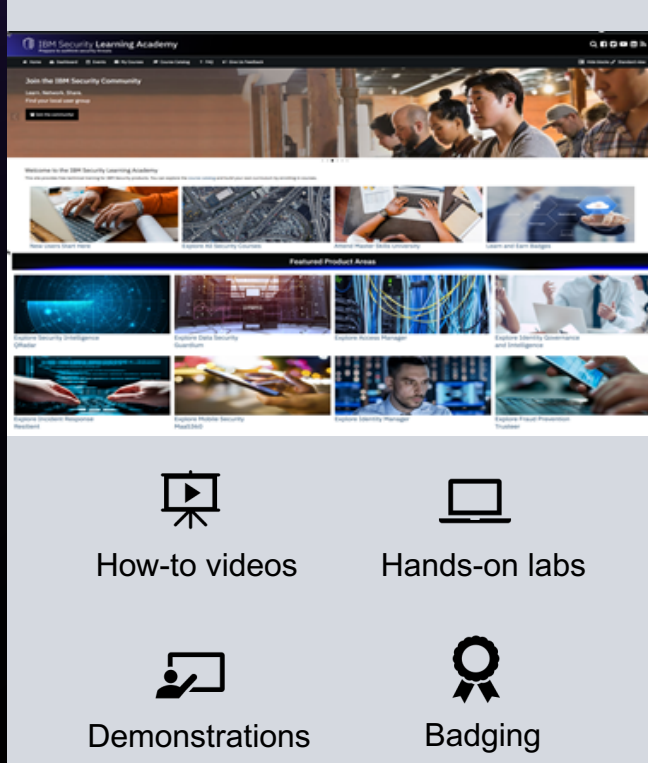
IBM Security Learning Academy

Join the IBM Security Community

Learn. Network. Share. Find your local user group

Welcome to the IBM Security Learning Academy

New Users Start Here

Explore All Security Courses

Attend Master Skills University

Learn and Earn Badges

Featured Product Areas

Explore Security Intelligence QRadar

Explore Data Security Guardium

Explore Access Manager

Explore Identity Governance and Intelligence

Explore Incident Response Resilient

Explore Mobile Security MaaS360

Explore Identity Manager

Explore Fraud Prevention Trusteer

How-to videos

Hands-on labs

Demonstrations

Badging